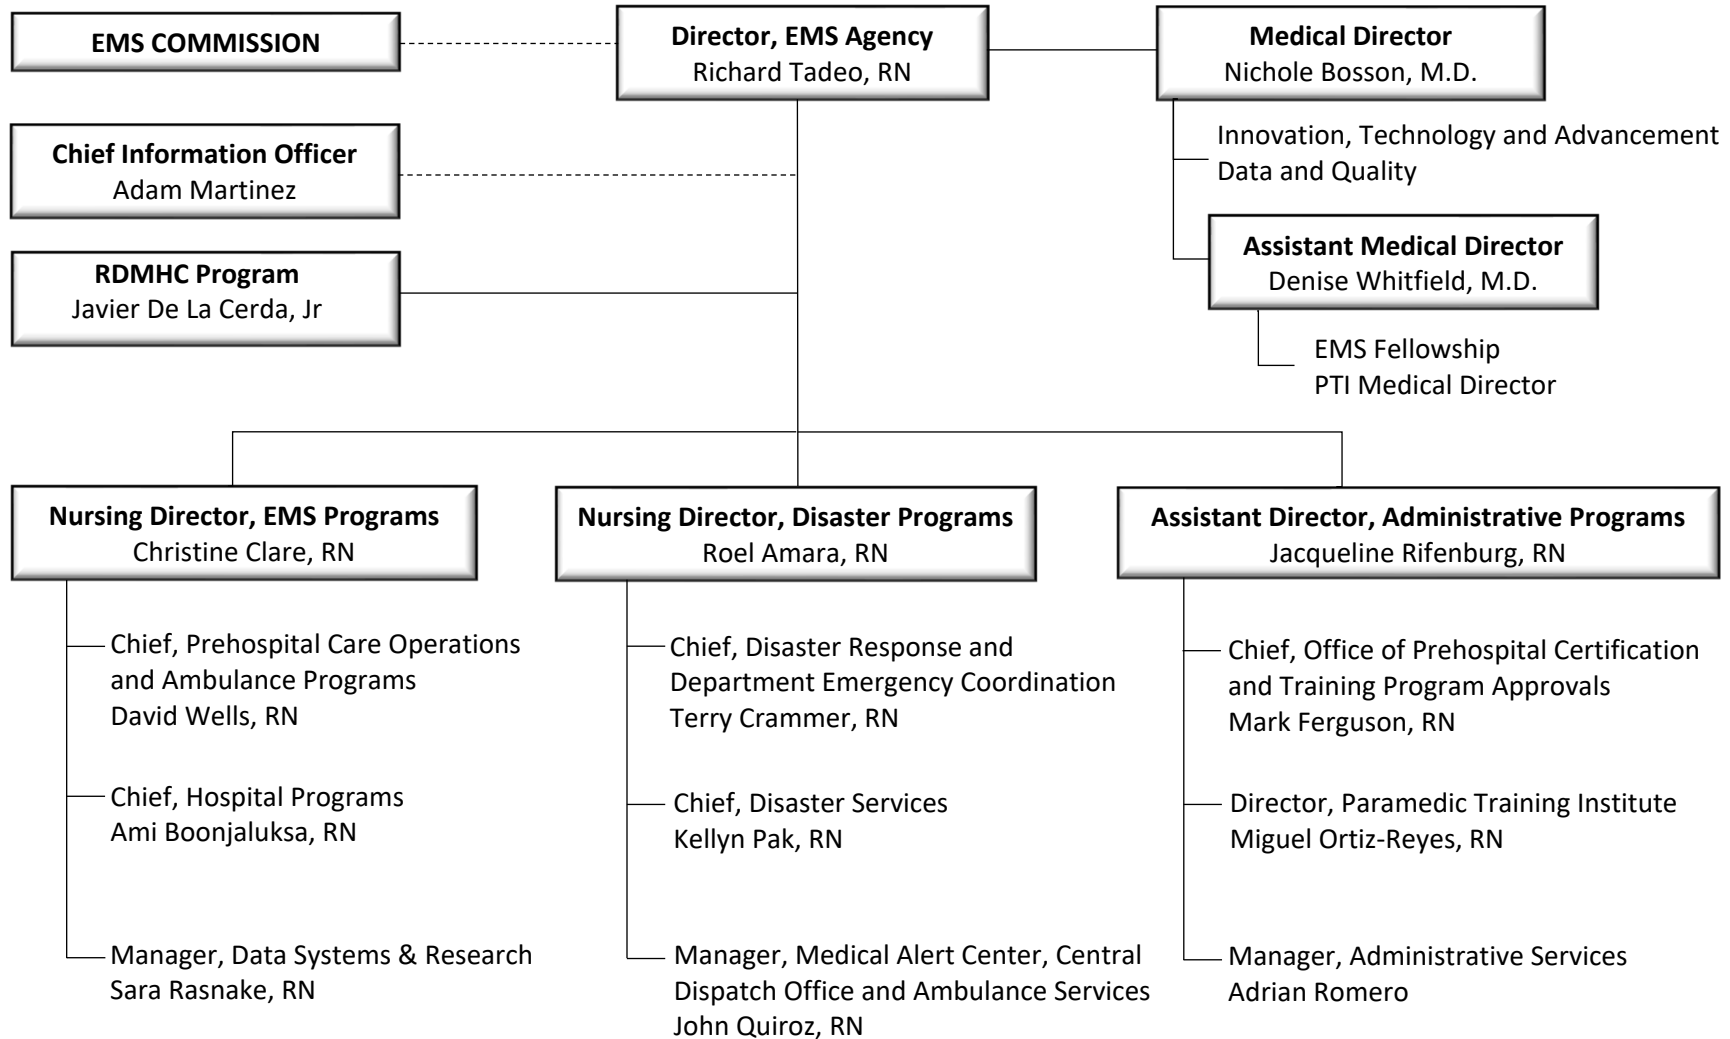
EMS COMMISSION

Director, EMS Agency
Richard Tadeo, RN

Medical Director
Nichole Bosson, M.D.

Innovation, Technology and Advancement
Data and Quality

Assistant Medical Director
Denise Whitfield, M.D.

EMS Fellowship
PTI Medical Director

Chief Information Officer
Adam Martinez

RDMHC Program
Javier De La Cerda, Jr

Nursing Director, EMS Programs
Christine Clare, RN

Chief, Prehospital Care Operations and Ambulance Programs
David Wells, RN

Chief, Hospital Programs
Ami Boonjaluksa, RN

Manager, Data Systems & Research
Sara Rasnake, RN

Nursing Director, Disaster Programs
Roel Amara, RN

Chief, Disaster Response and Department Emergency Coordination
Terry Crammer, RN

Chief, Disaster Services
Kellyn Pak, RN

Manager, Medical Alert Center, Central Dispatch Office and Ambulance Services
John Quiroz, RN

Assistant Director, Administrative Programs
Jacqueline Rifenburg, RN

Chief, Office of Prehospital Certification and Training Program Approvals
Mark Ferguson, RN

Director, Paramedic Training Institute
Miguel Ortiz-Reyes, RN

Manager, Administrative Services
Adrian Romero